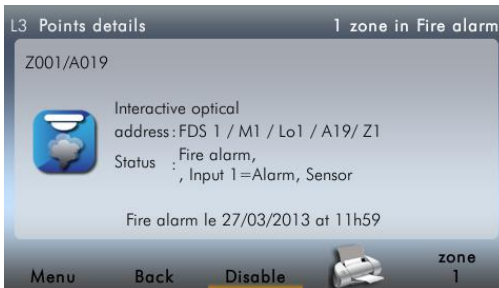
L3 Points details

1 zone in Fire alarm

Z001/A019

Interactive optical
address: FDS 1 / M1 / Lo1 / A19/ Z1
Status : Fire alarm,
, Input 1=Alarm, Sensor

Fire alarm le 27/03/2013 at 11h59

Menu Back Disable zone 1